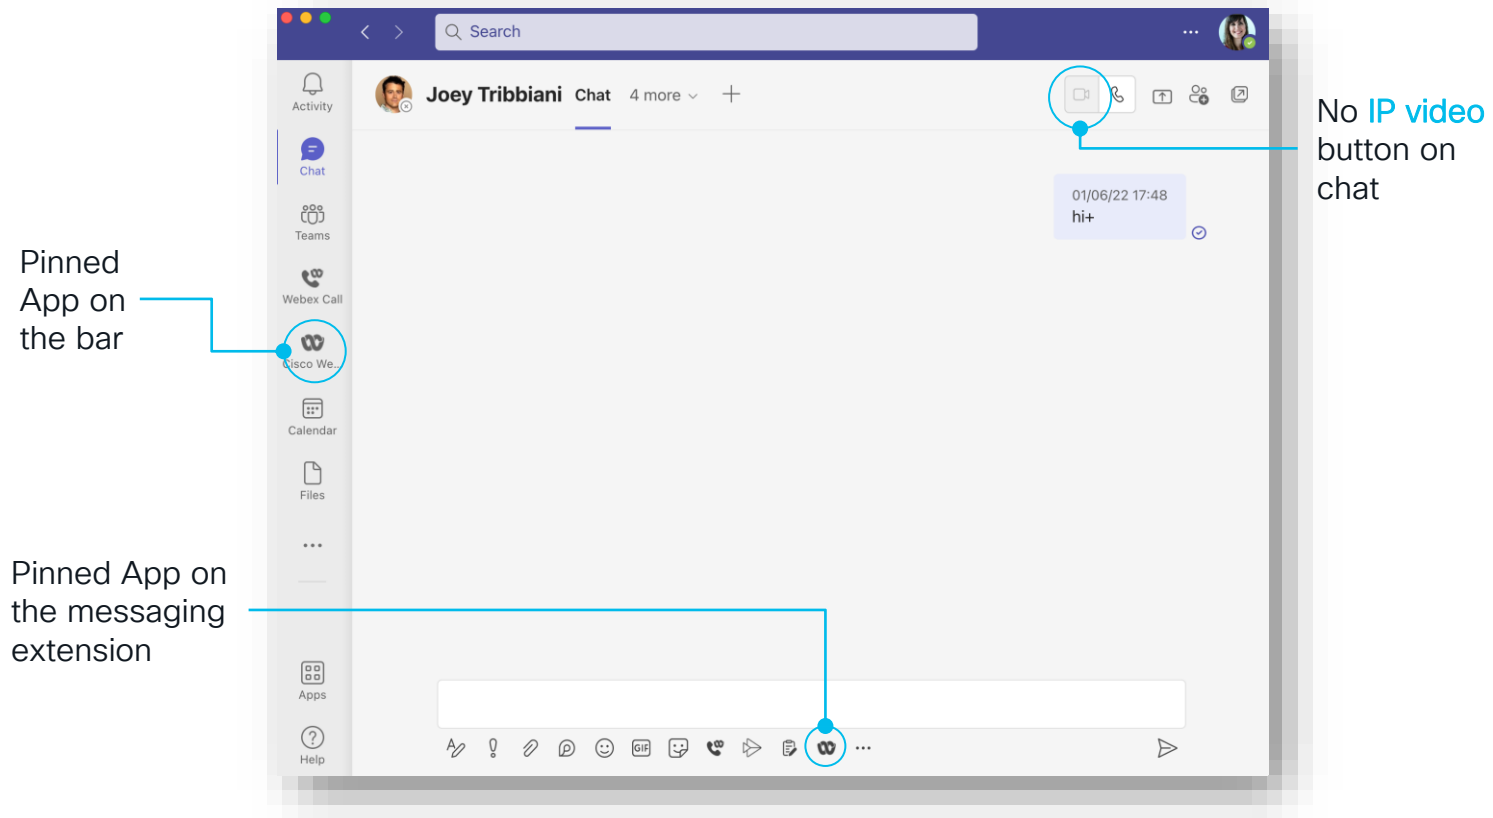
Search

Activity
Chat
Teams
Webex Call
Cisco We...
Calendar
Files
...
Apps
Help

Joey Tribbiani Chat 4 more +

01/06/22 17:48
hi+

No IP video button on chat

Pinned App on the bar

Pinned App on the messaging extension